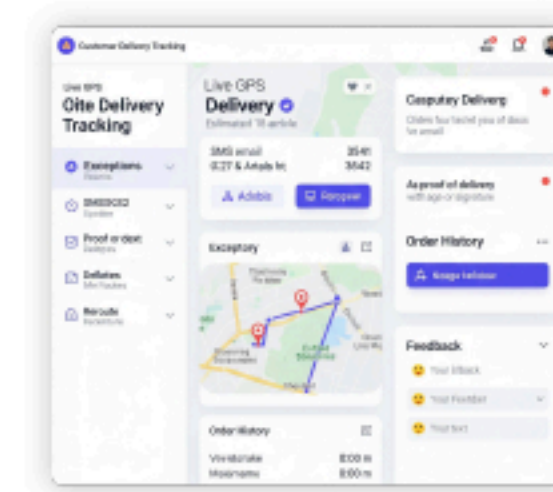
Customer Delivery Tracking

Live GPS
Oite Delivery Tracking

Exceptions
Returns

SMSDCD2
Symbian

Proof or dext
Deliveries

Deliates
Mini Routes

Reroute
Backorders

Live GPS
Delivery
Estimated 15 article

SMS email 3541
0:27 & Arkels hr 3542

Adelis
Retypear

Exceptory

Order History

Vivelstrate 8:00 m
Moveoname 8:00 m

Cusputey Delivery
Olden four tacfel you of deus for email

As proof of delivery
with age or signature

Order History
Kauge tellcour

Feedback
Your Ifback
Your Feedber
Your text